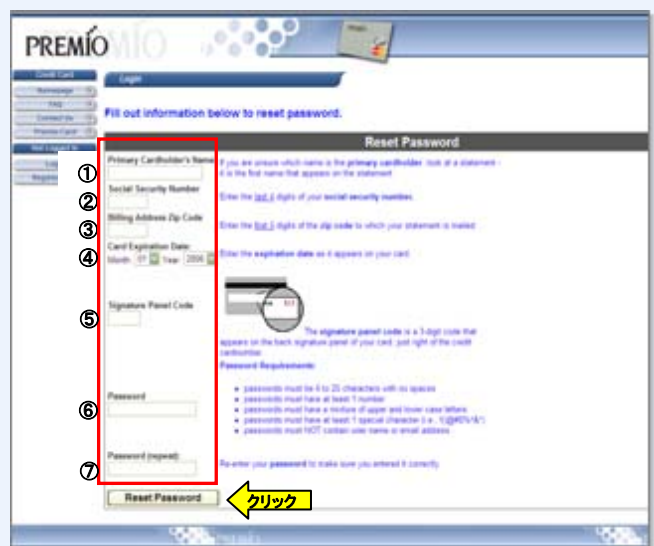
PREMIO

Credit Card
Homepage
FAQ
Contact Us
Premio Card
Not Logged In
Login
Register

Login

Fill out information below to reset password.

Reset Password

①
Primary Cardholder's Name
If you are unsure which name is the primary cardholder, look at a statement - it is the first name that appears on the statement.

②
Social Security Number
Enter the last 4 digits of your social security number.

③
Billing Address Zip Code
Enter the first 5 digits of the zip code to which your statement is mailed.

④
Card Expiration Date:
Month: 01 Year: 2006
Enter the expiration date as it appears on your card.

⑤
Signature Panel Code
The signature panel code is a 3-digit code that appears on the back signature panel of your card, just right of the credit cardnumber.

Password Requirements:
• passwords must be 6 to 20 characters with no spaces
• passwords must have at least 1 number
• passwords must have a mixture of upper and lower case letters
• passwords must have at least 1 special character (i.e., !@#$%^&*)
• passwords must NOT contain user name or email address

⑥
Password

⑦
Password (repeat)
Re-enter your password to make sure you entered it correctly.

Reset Password
クリック